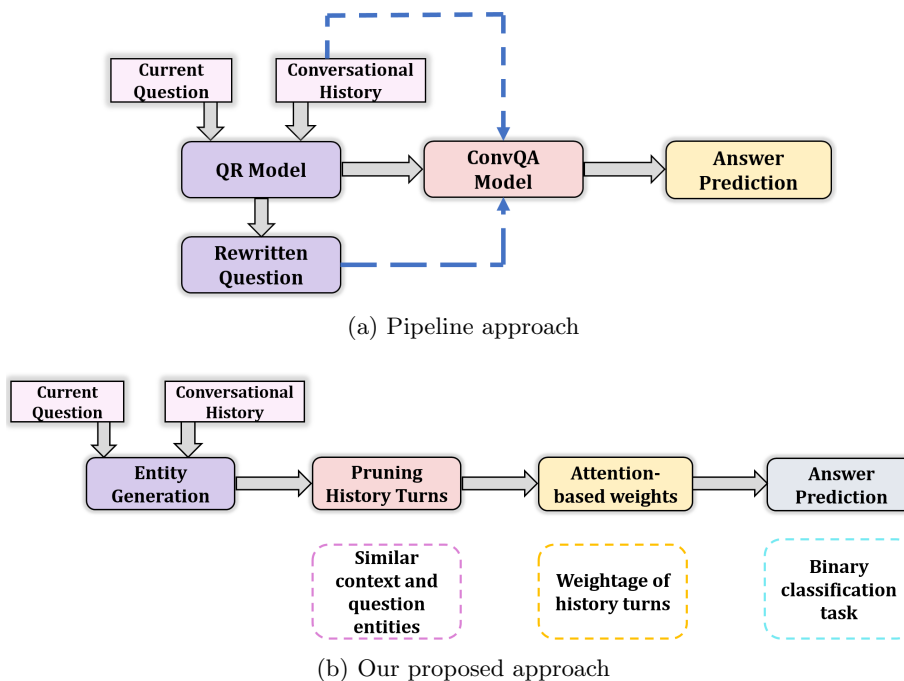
Current Question

Conversational History

QR Model

ConvQA Model

Answer Prediction

Rewritten Question

(a) Pipeline approach

Current Question

Conversational History

Entity Generation

Pruning History Turns

Attention-based weights

Answer Prediction

Similar context and question entities

Weightage of history turns

Binary classification task

(b) Our proposed approach